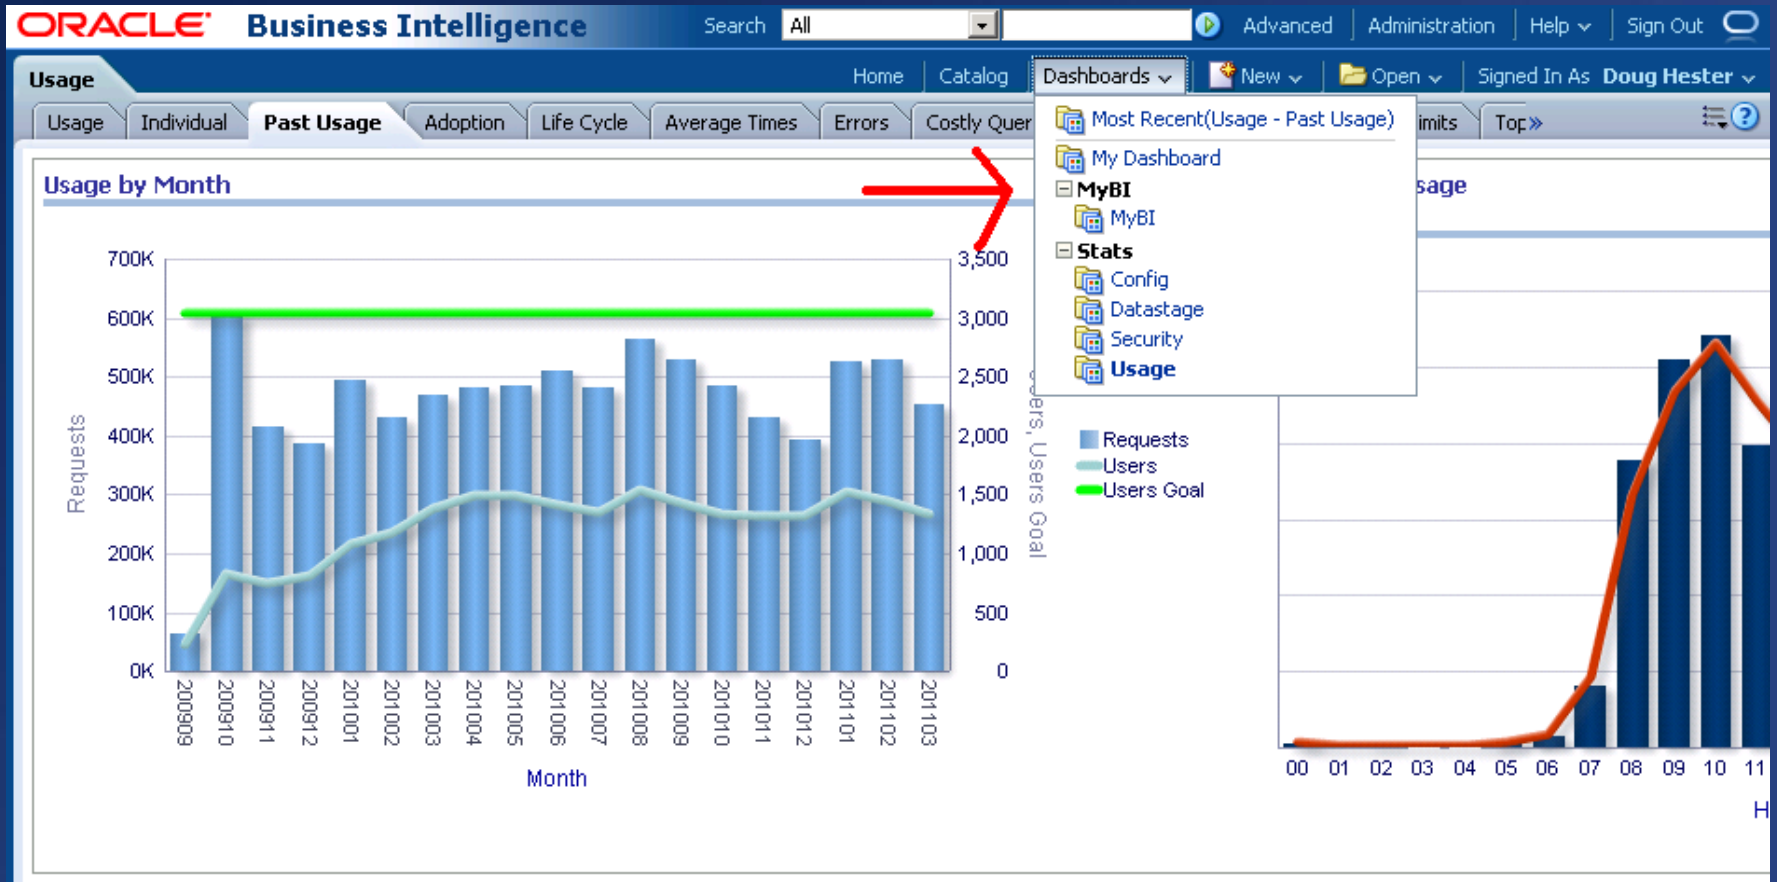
ORACLE Business Intelligence Search All Advanced Administration Help Sign Out

Usage Home Catalog Dashboards New Open Signed In As Doug Hester

Usage Individual Past Usage Adoption Life Cycle Average Times Errors Costly Quer imits Top»

Most Recent(Usage - Past Usage)
My Dashboard
MyBI
MyBI
Stats
Config
Datastage
Security
Usage

Usage by Month

sage

700K
600K
500K
400K
300K
200K
100K
0K

Requests

3,500
3,000
2,500
2,000
1,500
1,000
500
0

ers, Users Goal

200909 200910 200911 200912 201001 201002 201003 201004 201005 201006 201007 201008 201009 201010 201011 201012 201101 201102 201103

Month

Requests
Users
Users Goal

00 01 02 03 04 05 06 07 08 09 10 11

H